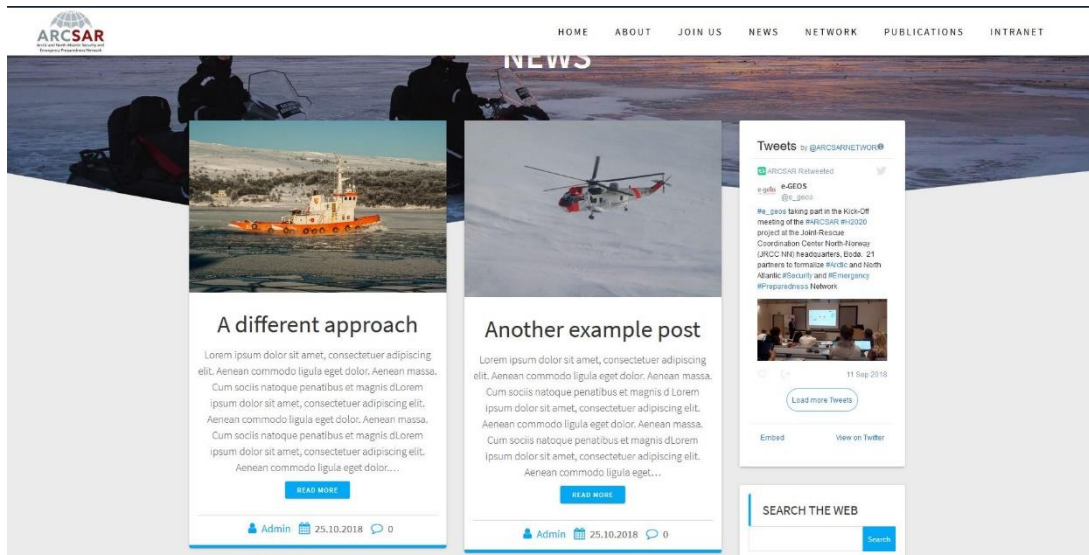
ARCSAR
Arctic and North-Atlantic Security and Emergency Preparedness Network

HOME ABOUT JOIN US NEWS NETWORK PUBLICATIONS INTRANET

NEWS

A different approach

Lorem ipsum dolor sit amet, consectetuer adipiscing elit. Aenean commodo ligula eget dolor. Aenean massa. Cum sociis natoque penatibus et magnis dLorem ipsum dolor sit amet, consectetuer adipiscing elit. Aenean commodo ligula eget dolor. Aenean massa. Cum sociis natoque penatibus et magnis dLorem ipsum dolor sit amet, consectetuer adipiscing elit. Aenean commodo ligula eget dolor....

READ MORE

Admin 25.10.2018 0

Another example post

Lorem ipsum dolor sit amet, consectetuer adipiscing elit. Aenean commodo ligula eget dolor. Aenean massa. Cum sociis natoque penatibus et magnis d Lorem ipsum dolor sit amet, consectetuer adipiscing elit. Aenean commodo ligula eget dolor. Aenean massa. Cum sociis natoque penatibus et magnis dLorem ipsum dolor sit amet, consectetuer adipiscing elit. Aenean commodo ligula eget...

READ MORE

Admin 25.10.2018 0

Tweets by @ARCSARNETWORK

ARCSAR Retweeted

e-geos e-GEOS @e_geos

#e_geos taking part in the Kick-Off meeting of the #ARCSAR #H2020 project at the Joint-Rescue Coordination Center North-Norway (JRCC NN) headquarters, Bodø. 21 partners to formalize #Arctic and North Atlantic #Security and #Emergency #Preparedness Network

11 Sep 2018

Load more Tweets

Embed View on Twitter

SEARCH THE WEB

Search